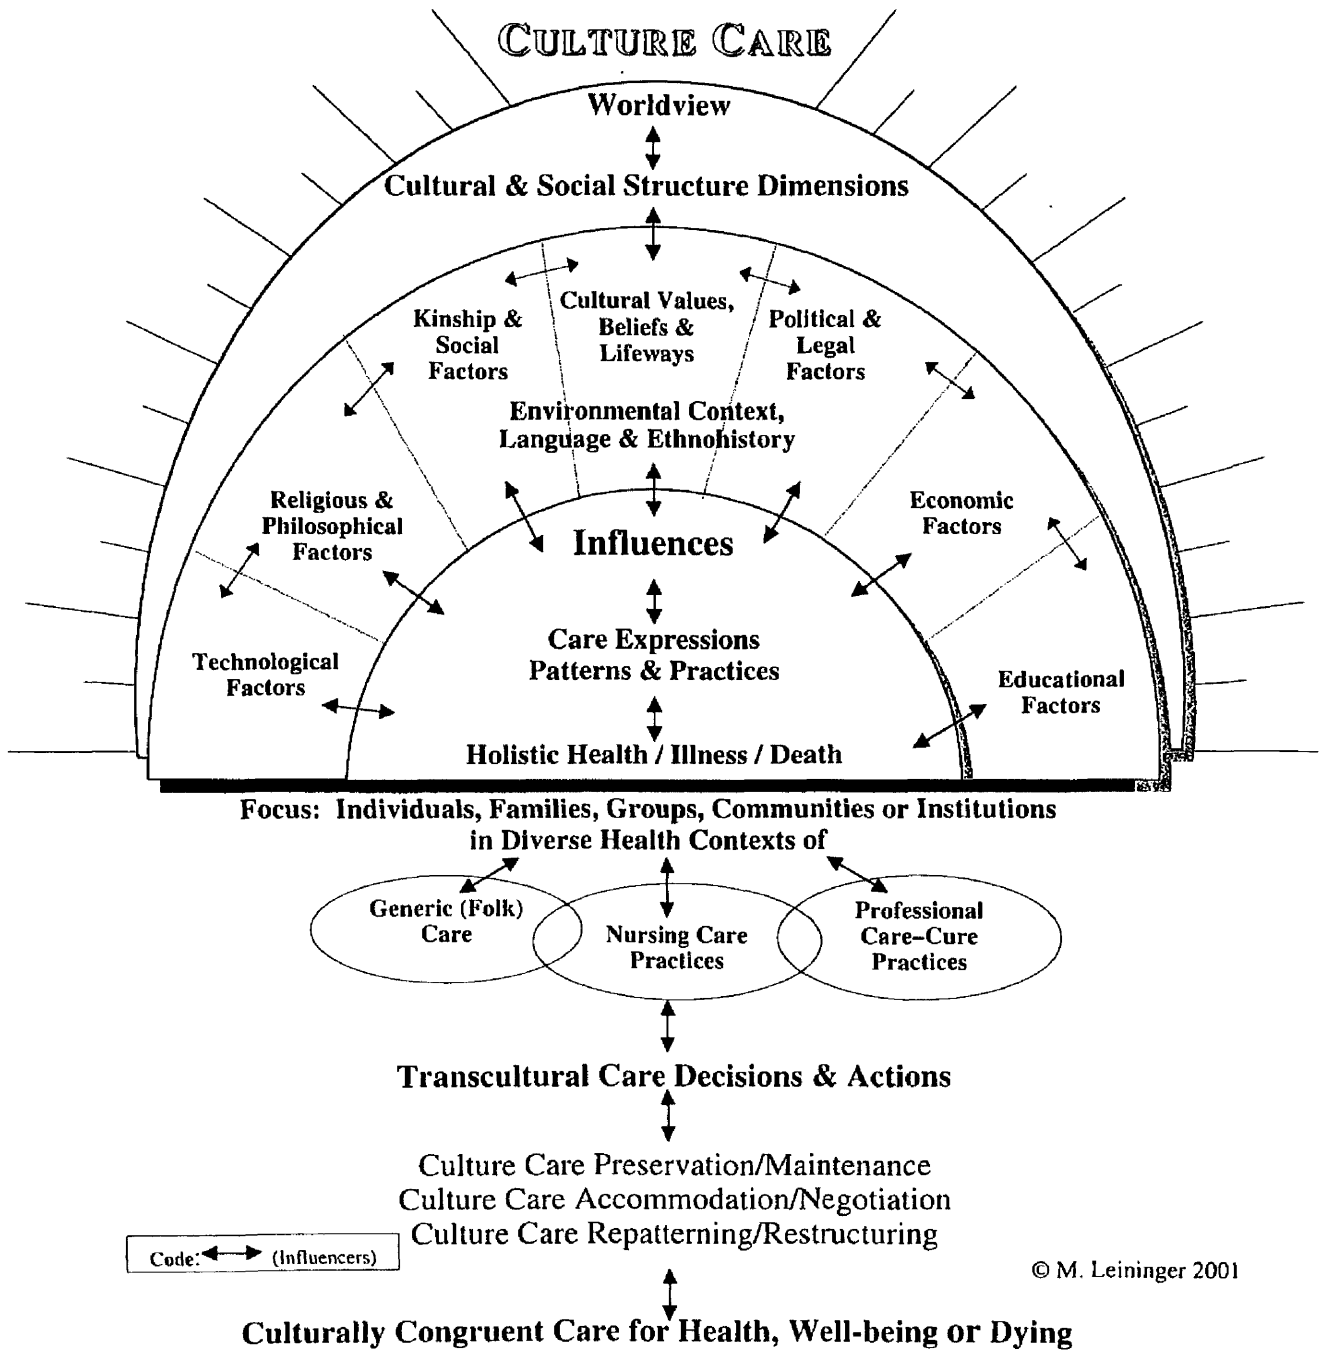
CULTURE CARE

Worldview

Cultural & Social Structure Dimensions

Kinship & Social Factors

Cultural Values, Beliefs & Lifeways

Political & Legal Factors

Environmental Context, Language & Ethnohistory

Religious & Philosophical Factors

Economic Factors

Influences

Technological Factors

Care Expressions Patterns & Practices

Educational Factors

Holistic Health / Illness / Death

Focus: Individuals, Families, Groups, Communities or Institutions in Diverse Health Contexts of

Generic (Folk) Care

Nursing Care Practices

Professional Care–Cure Practices

Transcultural Care Decisions & Actions

Culture Care Preservation/Maintenance
Culture Care Accommodation/Negotiation
Culture Care Repatterning/Restructuring

Code: ⟷ (Influencers)

© M. Leininger 2001

Culturally Congruent Care for Health, Well-being or Dying